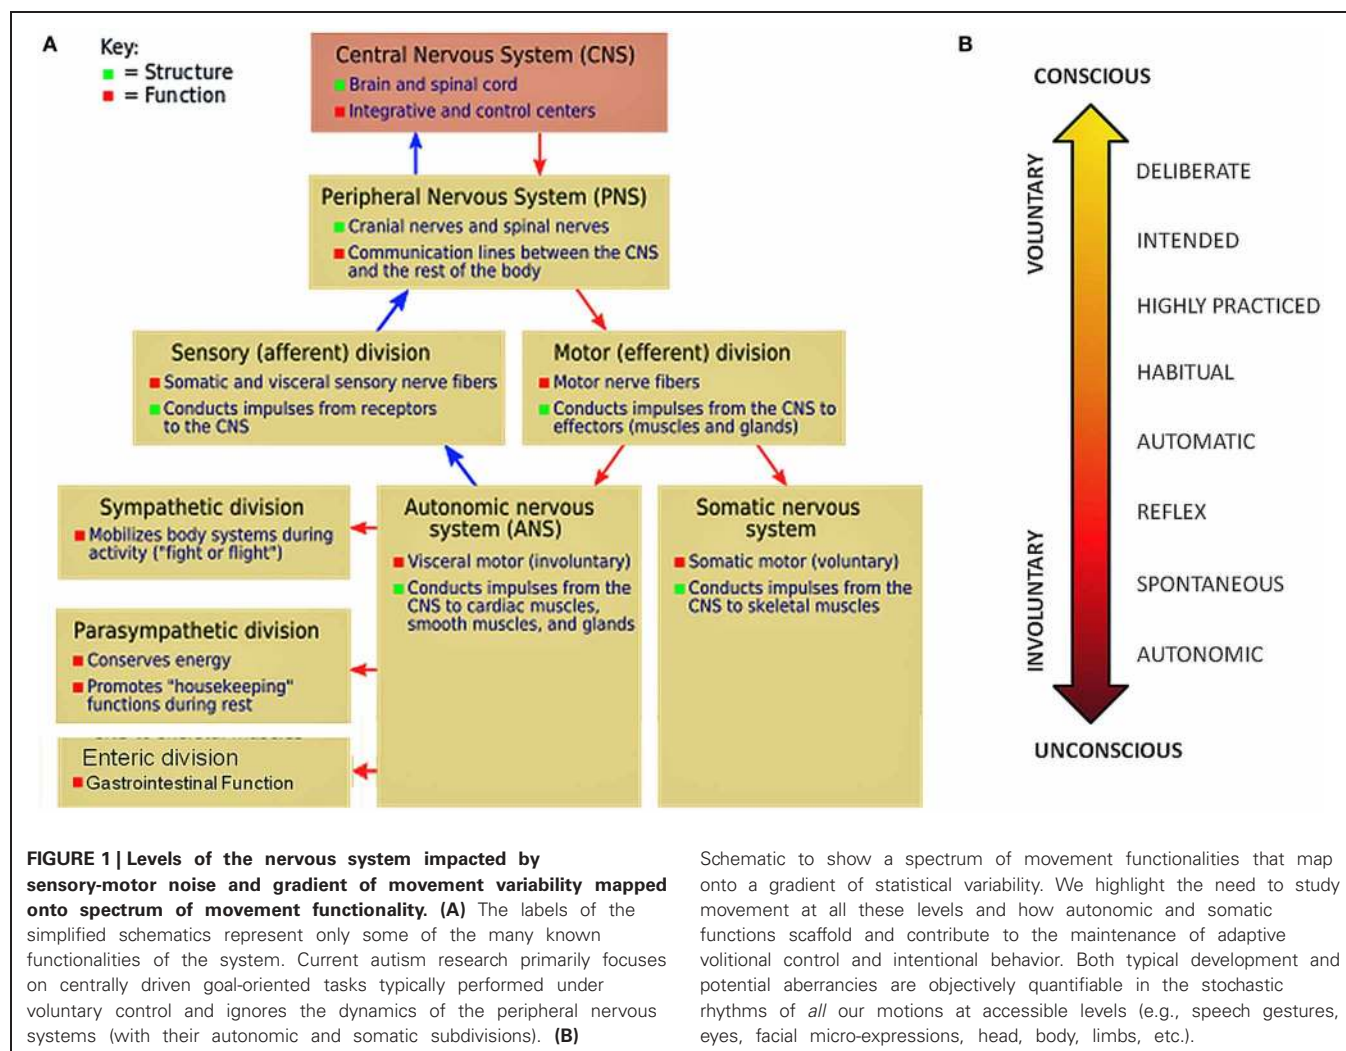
A

Key:
= Structure
= Function

Central Nervous System (CNS)
Brain and spinal cord
Integrative and control centers

Peripheral Nervous System (PNS)
Cranial nerves and spinal nerves
Communication lines between the CNS and the rest of the body

Sensory (afferent) division
Somatic and visceral sensory nerve fibers
Conducts impulses from receptors to the CNS

Motor (efferent) division
Motor nerve fibers
Conducts impulses from the CNS to effectors (muscles and glands)

Sympathetic division
Mobilizes body systems during activity ("fight or flight")

Autonomic nervous system (ANS)
Visceral motor (involuntary)
Conducts impulses from the CNS to cardiac muscles, smooth muscles, and glands

Somatic nervous system
Somatic motor (voluntary)
Conducts impulses from the CNS to skeletal muscles

Parasympathetic division
Conserves energy
Promotes "housekeeping" functions during rest

Enteric division
Gastrointestinal Function

B

CONSCIOUS
VOLUNTARY
DELIBERATE
INTENDED
HIGHLY PRACTICED
HABITUAL
AUTOMATIC
REFLEX
SPONTANEOUS
AUTONOMIC
INVOLUNTARY
UNCONSCIOUS

FIGURE 1 | Levels of the nervous system impacted by sensory-motor noise and gradient of movement variability mapped onto spectrum of movement functionality. (A) The labels of the simplified schematics represent only some of the many known functionalities of the system. Current autism research primarily focuses on centrally driven goal-oriented tasks typically performed under voluntary control and ignores the dynamics of the peripheral nervous systems (with their autonomic and somatic subdivisions). (B) Schematic to show a spectrum of movement functionalities that map onto a gradient of statistical variability. We highlight the need to study movement at all these levels and how autonomic and somatic functions scaffold and contribute to the maintenance of adaptive volitional control and intentional behavior. Both typical development and potential aberrancies are objectively quantifiable in the stochastic rhythms of all our motions at accessible levels (e.g., speech gestures, eyes, facial micro-expressions, head, body, limbs, etc.).